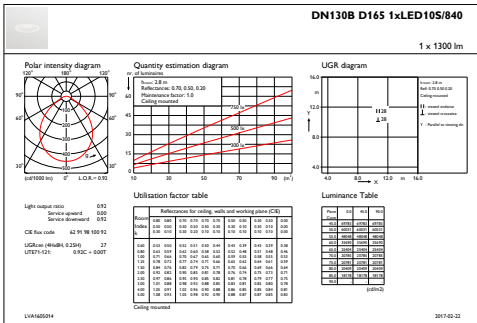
DN130B D165 1xLED10S/840

1 x 1300 lm

Polar intensity diagram

120° 180° 120°
90° 90°
60° 60°
30° 0° 30°

(cd/1000 lm) 0° L.O.R.= 0.92

Quantity estimation diagram

nr. of luminaires

60
50
40
30
20
10
0

Room: 2.8 m
Reflectances: 0.70, 0.50, 0.20
Maintenance factor: 1.0
Ceiling mounted

750 lx
500 lx
300 lx

10 30 50 70 90 (m²)

UGR diagram

16.0
12.0
8.0
4.0
0.0

H: 2.8 m
Refl: 0.70 0.50 0.20
Ceiling mounted

H28
L28

8.0 12.0 m 16.0

Light output ratio 0.92
Service upward 0.00
Service downward 0.92

CIE flux code 62 91 98 100 92

UGRcen (4H×8H, 0.25H) 27
UTE71-121: 0.92C + 0.00T

Utilisation factor table

| Room Index | Reflectances for ceiling, walls and working plane (CIE) | | | | | | | | | | | |
|---|---|---|---|---|---|---|---|---|---|---|---|---|
| | 0.80 | 0.80 | 0.70 | 0.70 | 0.70 | 0.70 | 0.50 | 0.50 | 0.30 | 0.30 | 0.00 | |
| | 0.50 | 0.50 | 0.50 | 0.50 | 0.50 | 0.30 | 0.30 | 0.10 | 0.30 | 0.10 | 0.00 | |
| | 0.30 | 0.10 | 0.30 | 0.20 | 0.10 | 0.10 | 0.10 | 0.10 | 0.10 | 0.10 | 0.00 | |
| 0.60 | 0.53 | 0.50 | 0.52 | 0.51 | 0.50 | 0.44 | 0.43 | 0.39 | 0.43 | 0.39 | 0.36 | |
| 0.80 | 0.63 | 0.59 | 0.62 | 0.60 | 0.58 | 0.52 | 0.52 | 0.48 | 0.51 | 0.48 | 0.46 | |
| 1.00 | 0.71 | 0.66 | 0.70 | 0.67 | 0.65 | 0.60 | 0.59 | 0.55 | 0.58 | 0.55 | 0.52 | |
| 1.25 | 0.78 | 0.72 | 0.77 | 0.74 | 0.71 | 0.66 | 0.65 | 0.61 | 0.64 | 0.61 | 0.59 | |
| 1.50 | 0.84 | 0.76 | 0.82 | 0.79 | 0.75 | 0.71 | 0.70 | 0.66 | 0.69 | 0.66 | 0.64 | |
| 2.00 | 0.92 | 0.82 | 0.90 | 0.85 | 0.81 | 0.78 | 0.76 | 0.74 | 0.75 | 0.73 | 0.71 | |
| 2.50 | 0.97 | 0.86 | 0.95 | 0.90 | 0.85 | 0.82 | 0.81 | 0.78 | 0.79 | 0.77 | 0.75 | |
| 3.00 | 1.01 | 0.88 | 0.98 | 0.93 | 0.88 | 0.85 | 0.83 | 0.81 | 0.82 | 0.80 | 0.78 | |
| 4.00 | 1.05 | 0.91 | 1.02 | 0.96 | 0.90 | 0.88 | 0.86 | 0.85 | 0.85 | 0.84 | 0.82 | |
| 5.00 | 1.08 | 0.93 | 1.05 | 0.98 | 0.92 | 0.90 | 0.88 | 0.87 | 0.87 | 0.85 | 0.83 | |

Ceiling mounted

Luminance Table

(cd/m2)

LVA1605014 2017-02-22